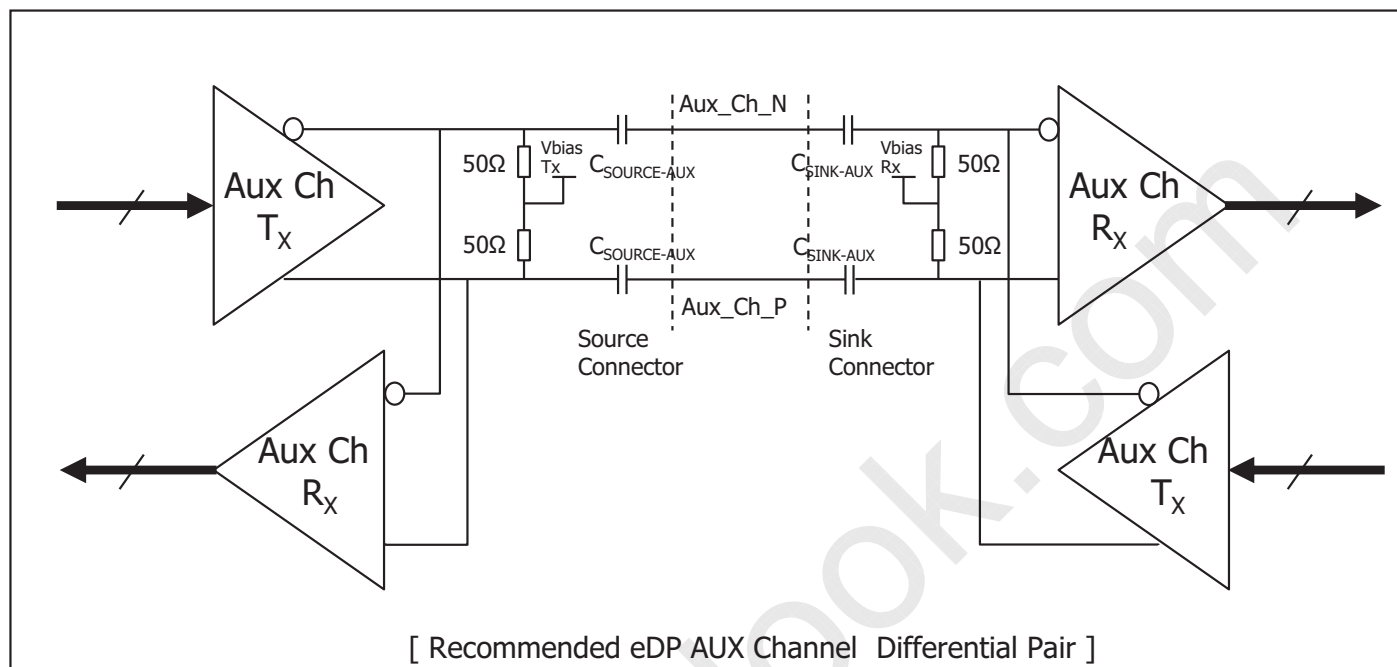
Aux Ch $T_X$

50Ω

50Ω

Vbias Tx

$C_{SOURCE-AUX}$

$C_{SOURCE-AUX}$

Aux_Ch_N

Aux_Ch_P

$C_{SINK-AUX}$

$C_{SINK-AUX}$

Vbias Rx

50Ω

50Ω

Aux Ch $R_X$

Source Connector

Sink Connector

Aux Ch $R_X$

Aux Ch $T_X$

[ Recommended eDP AUX Channel Differential Pair ]

.com